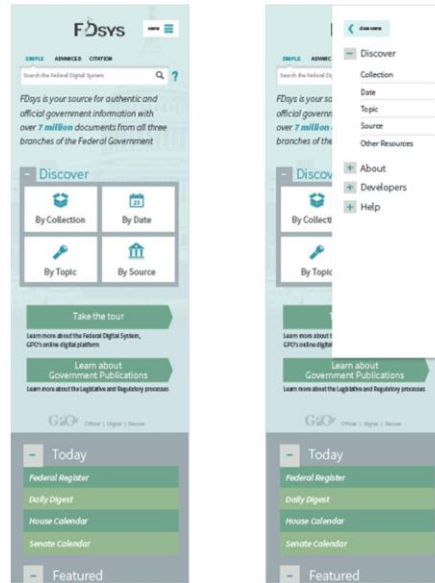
FDsys

MENU

SIMPLE ADVANCED CITATION

Search the Federal Digital System

?

FDsys is your source for authentic and official government information with over 7 million documents from all three branches of the Federal Government

- Discover

By Collection

By Date

By Topic

By Source

Take the tour

Learn more about the Federal Digital System, GPO's online digital platform

Learn about Government Publications

Learn more about the Legislative and Regulatory processes

GPO Official | Digital | Secure

- Today

Federal Register

Daily Digest

House Calendar

Senate Calendar

- Featured

Close menu

- Discover

Collection

Date

Topic

Source

Other Resources

+ About

+ Developers

+ Help

SIMPLE ADVANC

Search the Federal Di

FDsys is your sour official governm over 7 million branches of the

- Disco

By Collecti

By Topic

Learn more about t GPO's online digital

Learn about Government Publications

Learn more about the Legislative and Regulatory processes

GPO Official | Digital | Secure

- Today

Federal Register

Daily Digest

House Calendar

Senate Calendar

- Featured